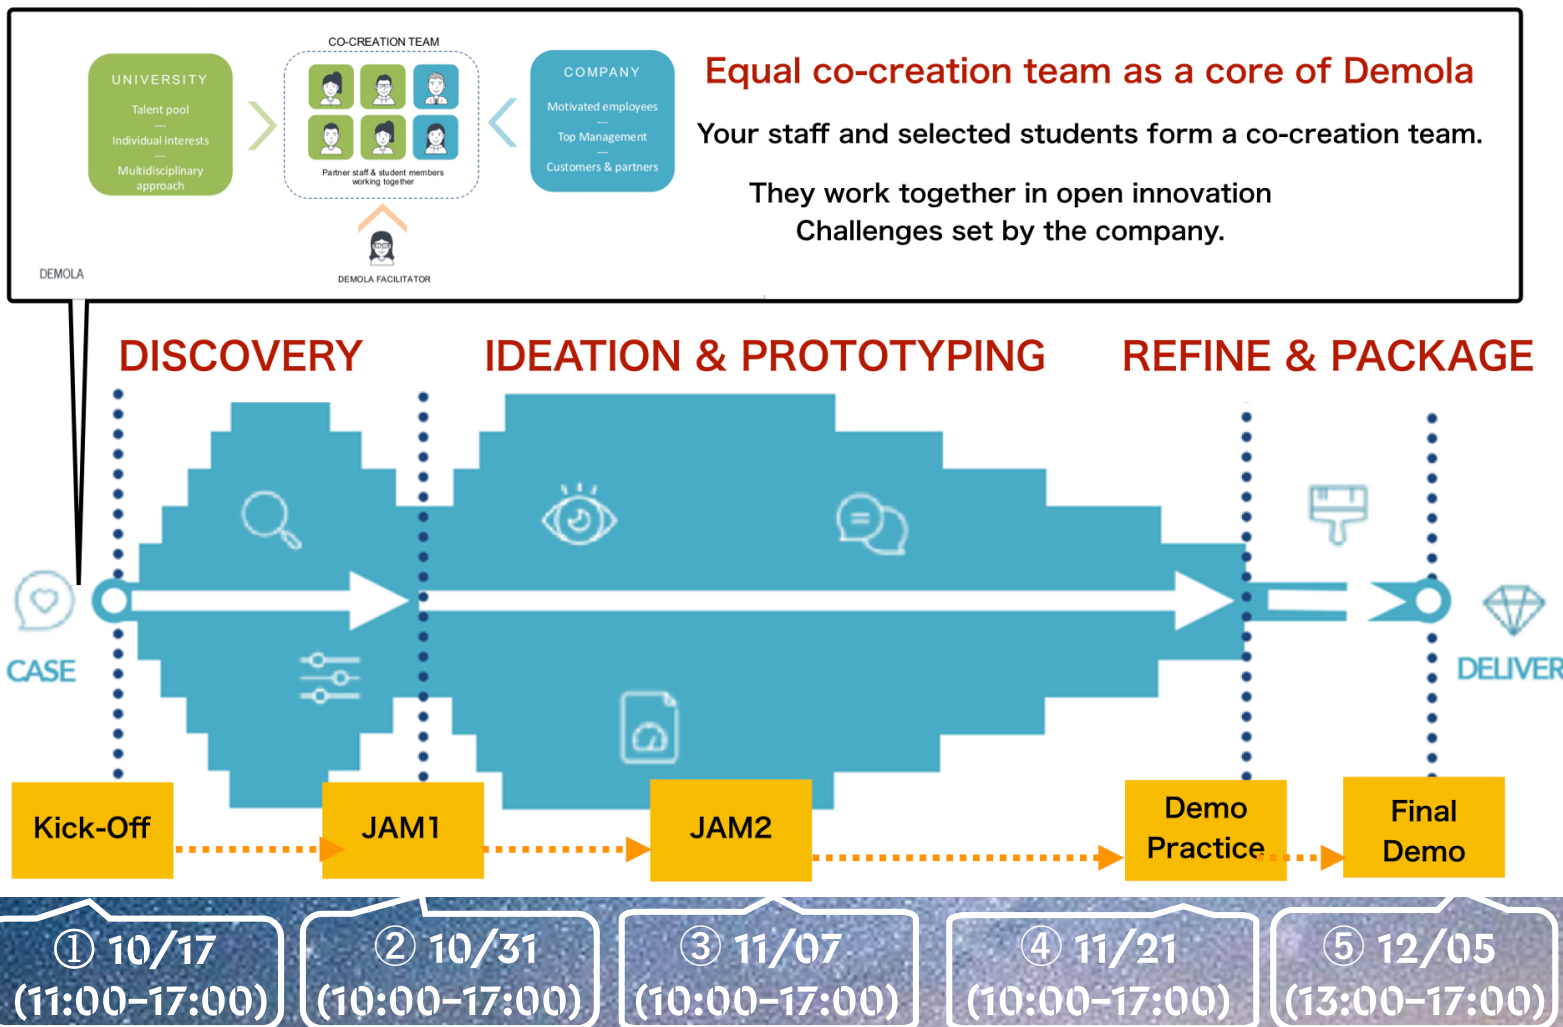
UNIVERSITY

Talent pool
---
Individual interests
---
Multidisciplinary approach

CO-CREATION TEAM

Partner staff & student members working together

COMPANY

Motivated employees
---
Top Management
---
Customers & partners

DEMOLA FACILITATOR

DEMOLA

Equal co-creation team as a core of Demola

Your staff and selected students form a co-creation team.

They work together in open innovation
Challenges set by the company.

DISCOVERY

IDEATION & PROTOTYPING

REFINE & PACKAGE

CASE

DELIVER

Kick-Off

JAM1

JAM2

Demo Practice

Final Demo

① 10/17 (11:00-17:00)

② 10/31 (10:00-17:00)

③ 11/07 (10:00-17:00)

④ 11/21 (10:00-17:00)

⑤ 12/05 (13:00-17:00)